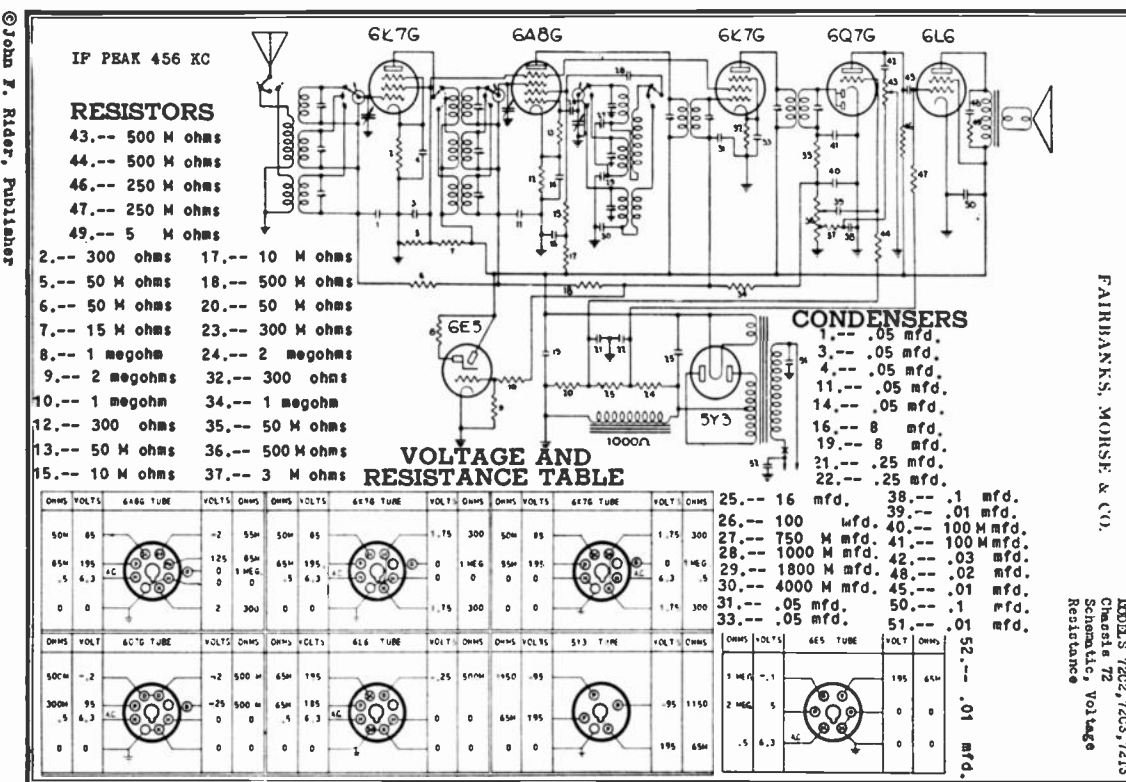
©John F. Rider, Publisher

IF PEAK 456 KC

6K7G 6A8G 6K7G 6Q7G 6L6

RESISTORS
43.-- 500 M ohms
44.-- 500 M ohms
46.-- 250 M ohms
47.-- 250 M ohms
49.-- 5 M ohms
2.-- 300 ohms
5.-- 50 M ohms
6.-- 50 M ohms
7.-- 15 M ohms
8.-- 1 megohm
9.-- 2 megohms
10.-- 1 megohm
12.-- 300 ohms
13.-- 50 M ohms
15.-- 10 M ohms
17.-- 10 M ohms
18.-- 500 M ohms
20.-- 50 M ohms
23.-- 300 M ohms
24.-- 2 megohms
32.-- 300 ohms
34.-- 1 megohm
35.-- 50 M ohms
36.-- 500 M ohms
37.-- 3 M ohms

6E5 5Y3 1000Ω

CONDENSERS
1.-- .05 mfd.
3.-- .05 mfd.
4.-- .05 mfd.
11.-- .05 mfd.
14.-- .05 mfd.
16.-- 8 mfd.
19.-- 8 mfd.
21.-- .25 mfd.
22.-- .25 mfd.
25.-- 16 mfd.
26.-- 100 mfd.
27.-- 750 M mfd.
28.-- 1000 M mfd.
29.-- 1800 M mfd.
30.-- 4000 M mfd.
31.-- .05 mfd.
33.-- .05 mfd.
38.-- .1 mfd.
39.-- .01 mfd.
40.-- 100 M mfd.
41.-- 100 M mfd.
42.-- .03 mfd.
48.-- .02 mfd.
45.-- .01 mfd.
50.-- .1 mfd.
51.-- .01 mfd.
52.-- .01 mfd.

VOLTAGE AND RESISTANCE TABLE

| OHMS | VOLTS | 6A8G TUBE | VOLTS | OHMS |
|---|---|---|---|---|
| 50M | 85 | | -2 | 55M |
| 65M | 195 | | 125 | 65M |
| .5 | 6.3 | | 0 | 1 MEG |
| 0 | 0 | | 2 | 300 |

| OHMS | VOLTS | 6K7G TUBE | VOLTS | OHMS |
|---|---|---|---|---|
| 50M | 85 | | 1.75 | 300 |
| 65M | 195 | | 0 | 1 MEG |
| .5 | 6.3 | | 0 | 0 |
| 0 | 0 | | 1.75 | 300 |

| OHMS | VOLTS | 6K7G TUBE | VOLTS | OHMS |
|---|---|---|---|---|
| 50M | 85 | | 1.75 | 300 |
| 55M | 195 | | 0 | 1 MEG |
| | | | 6.3 | .5 |
| 0 | 0 | | 1.75 | 300 |

| OHMS | VOLT | 6Q7G TUBE | VOLTS | OHMS |
|---|---|---|---|---|
| 500M | -.2 | | -2 | 500 M |
| 300M | 95 | | -25 | 500 M |
| .5 | 6.3 | | 0 | 0 |
| 0 | 0 | | 0 | 0 |

| OHMS | VOLTS | 6L6 TUBE | VOLTS | OHMS |
|---|---|---|---|---|
| 65M | 195 | | .25 | 500M |
| 65M | 185 | | 0 | 0 |
| .5 | 6.3 | | | |
| 0 | 0 | | 0 | 0 |

| OHMS | VOLTS | 5Y3 TUBE | VOLTS | OHMS |
|---|---|---|---|---|
| 1150 | -95 | | -95 | 1150 |
| 65M | 195 | | | |
| | | | 195 | 65M |

| OHMS | VOLTS | 6E5 TUBE | VOLT | OHMS |
|---|---|---|---|---|
| 1 MEG | -.1 | | 195 | 65M |
| 2 MEG | 5 | | 0 | 0 |
| .5 | 6.3 | | 0 | 0 |

FAIRBANKS, MORSE & CO.

MODELS 72C2,72C3,72C5
Chassis 72
Schematic, Voltage Resistance